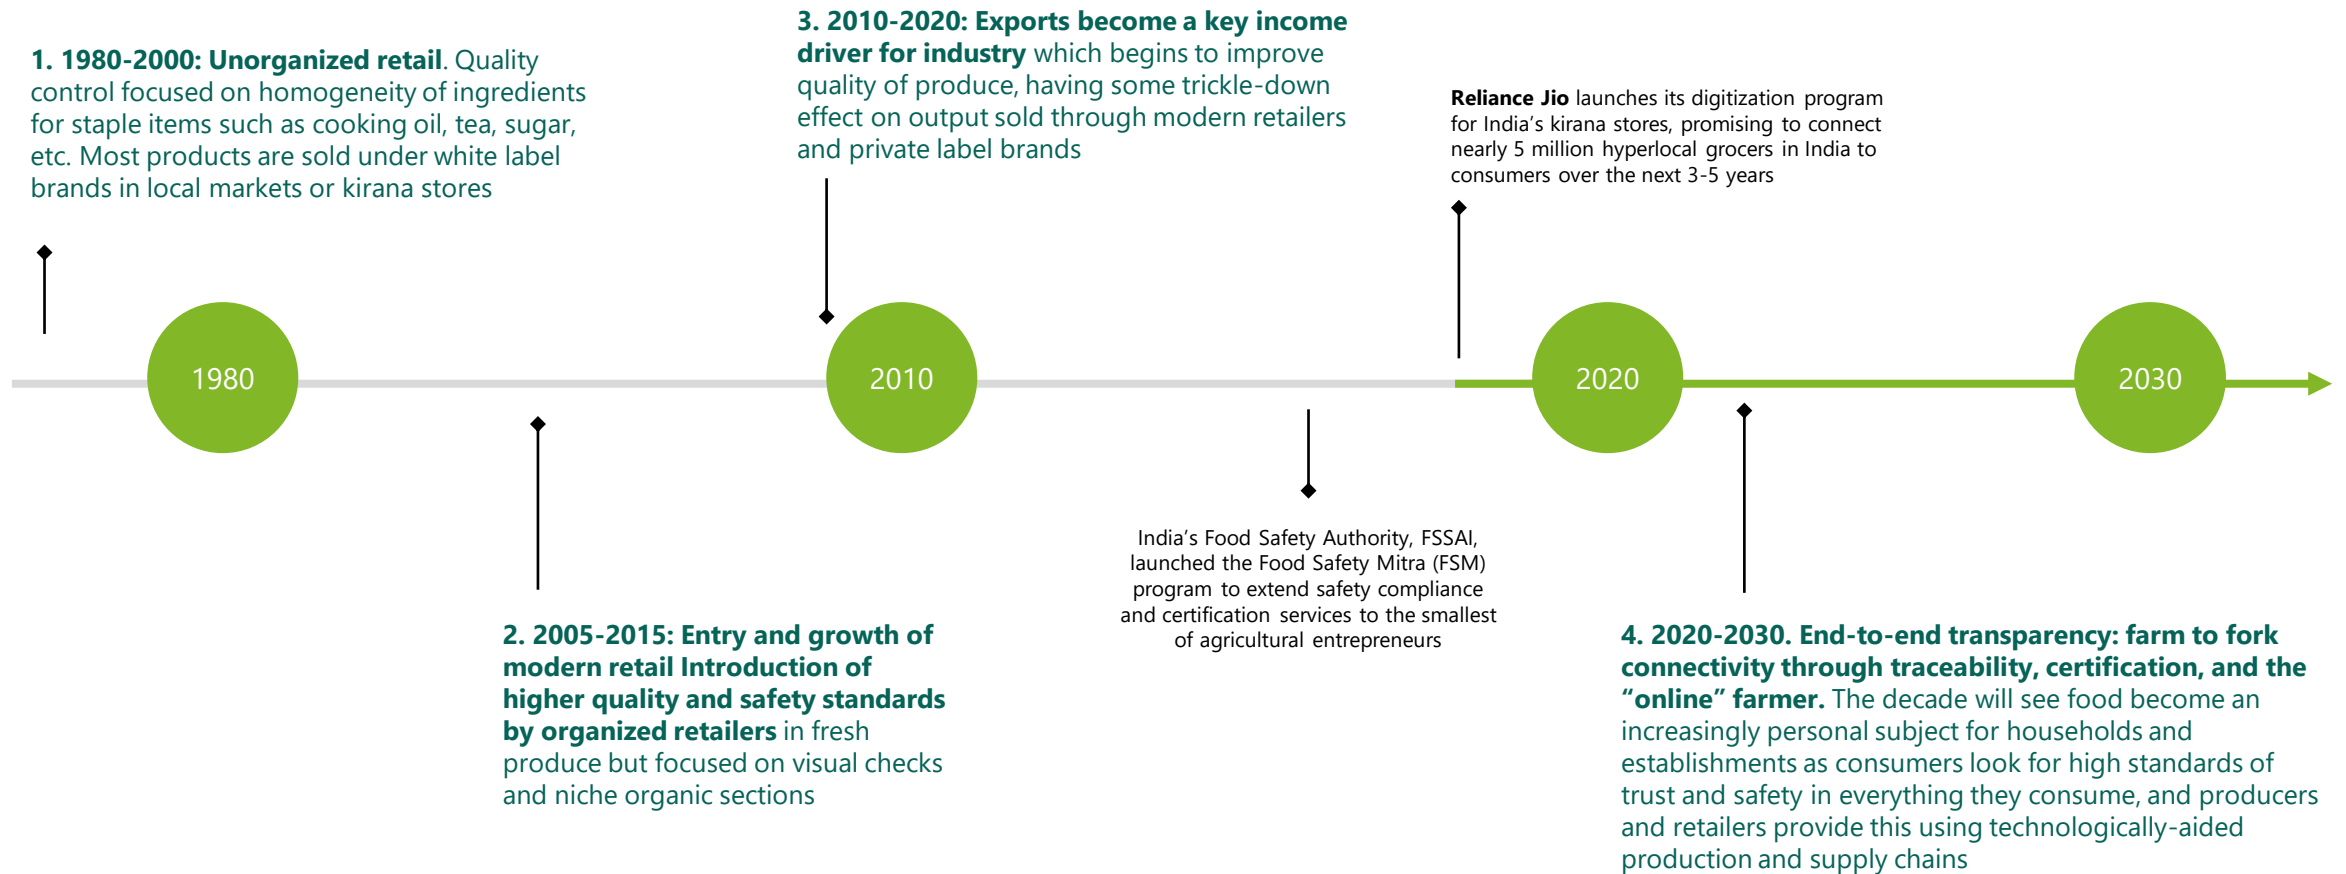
1. 1980-2000: Unorganized retail. Quality control focused on homogeneity of ingredients for staple items such as cooking oil, tea, sugar, etc. Most products are sold under white label brands in local markets or kirana stores

3. 2010-2020: Exports become a key income driver for industry which begins to improve quality of produce, having some trickle-down effect on output sold through modern retailers and private label brands

Reliance Jio launches its digitization program for India's kirana stores, promising to connect nearly 5 million hyperlocal grocers in India to consumers over the next 3-5 years

1980

2010

2020

2030

2. 2005-2015: Entry and growth of modern retail Introduction of higher quality and safety standards by organized retailers in fresh produce but focused on visual checks and niche organic sections

India's Food Safety Authority, FSSAI, launched the Food Safety Mitra (FSM) program to extend safety compliance and certification services to the smallest of agricultural entrepreneurs

4. 2020-2030. End-to-end transparency: farm to fork connectivity through traceability, certification, and the "online" farmer. The decade will see food become an increasingly personal subject for households and establishments as consumers look for high standards of trust and safety in everything they consume, and producers and retailers provide this using technologically-aided production and supply chains